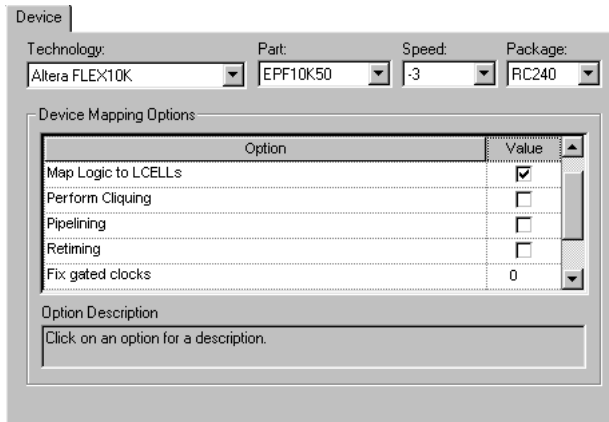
Device

Technology:
Altera FLEX10K

Part:
EPF10K50

Speed:
-3

Package:
RC240

Device Mapping Options

| Option | Value |
|---|---|
| Map Logic to LCELLs | ☑ |
| Perform Cliquing | ☐ |
| Pipelining | ☐ |
| Retiming | ☐ |
| Fix gated clocks | 0 |

Option Description

Click on an option for a description.